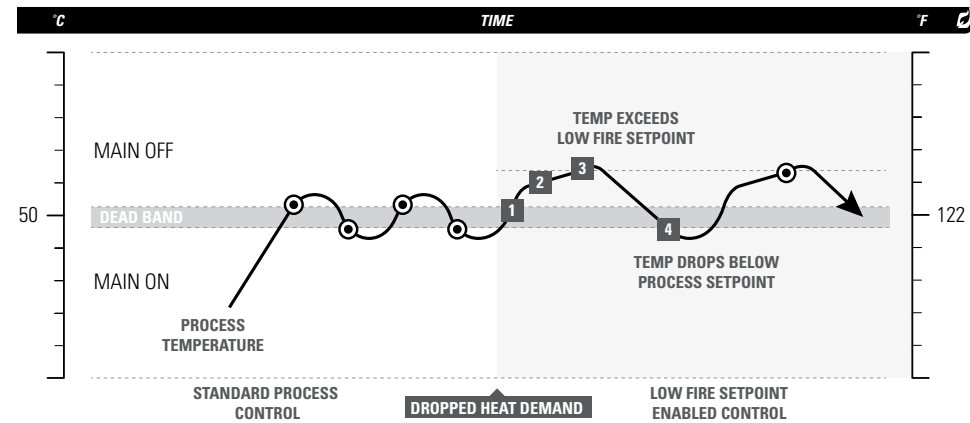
°C TIME °F

TEMP EXCEEDS LOW FIRE SETPOINT

MAIN OFF

1 2 3 4

50

DEAD BAND

122

MAIN ON

TEMP DROPS BELOW PROCESS SETPOINT

PROCESS TEMPERATURE

STANDARD PROCESS CONTROL

DROPPED HEAT DEMAND

LOW FIRE SETPOINT ENABLED CONTROL